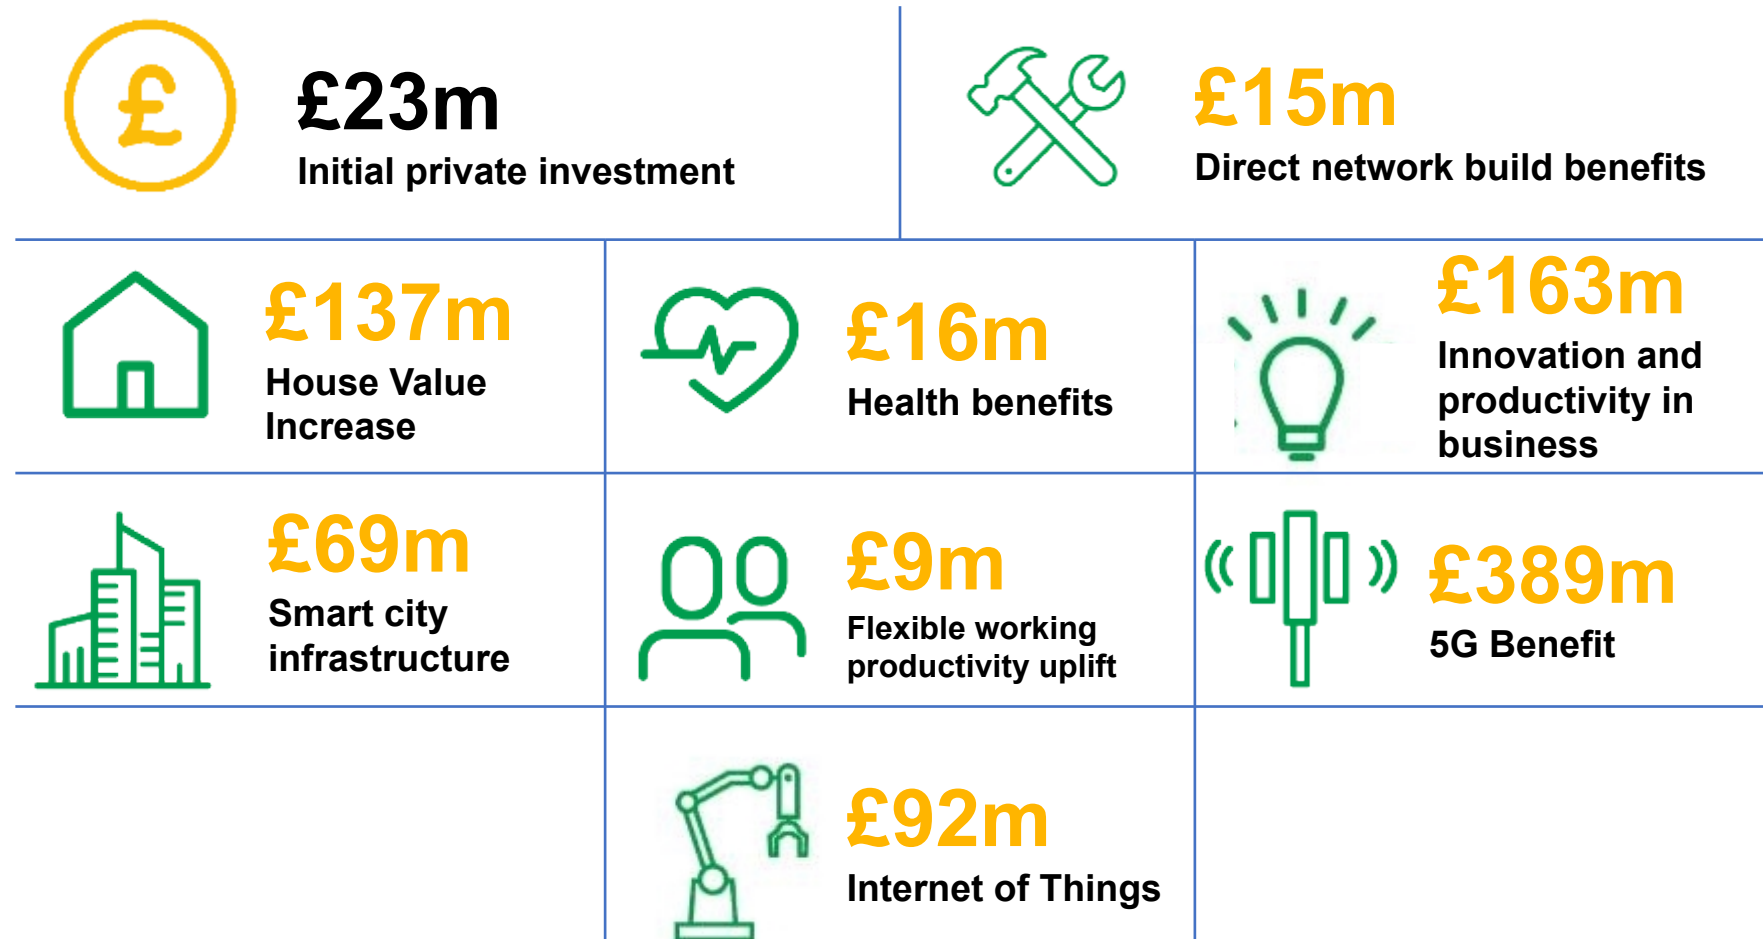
£

£23m
Initial private investment

£15m
Direct network build benefits

£137m
House Value Increase

£16m
Health benefits

£163m
Innovation and productivity in business

£69m
Smart city infrastructure

£9m
Flexible working productivity uplift

£389m
5G Benefit

£92m
Internet of Things